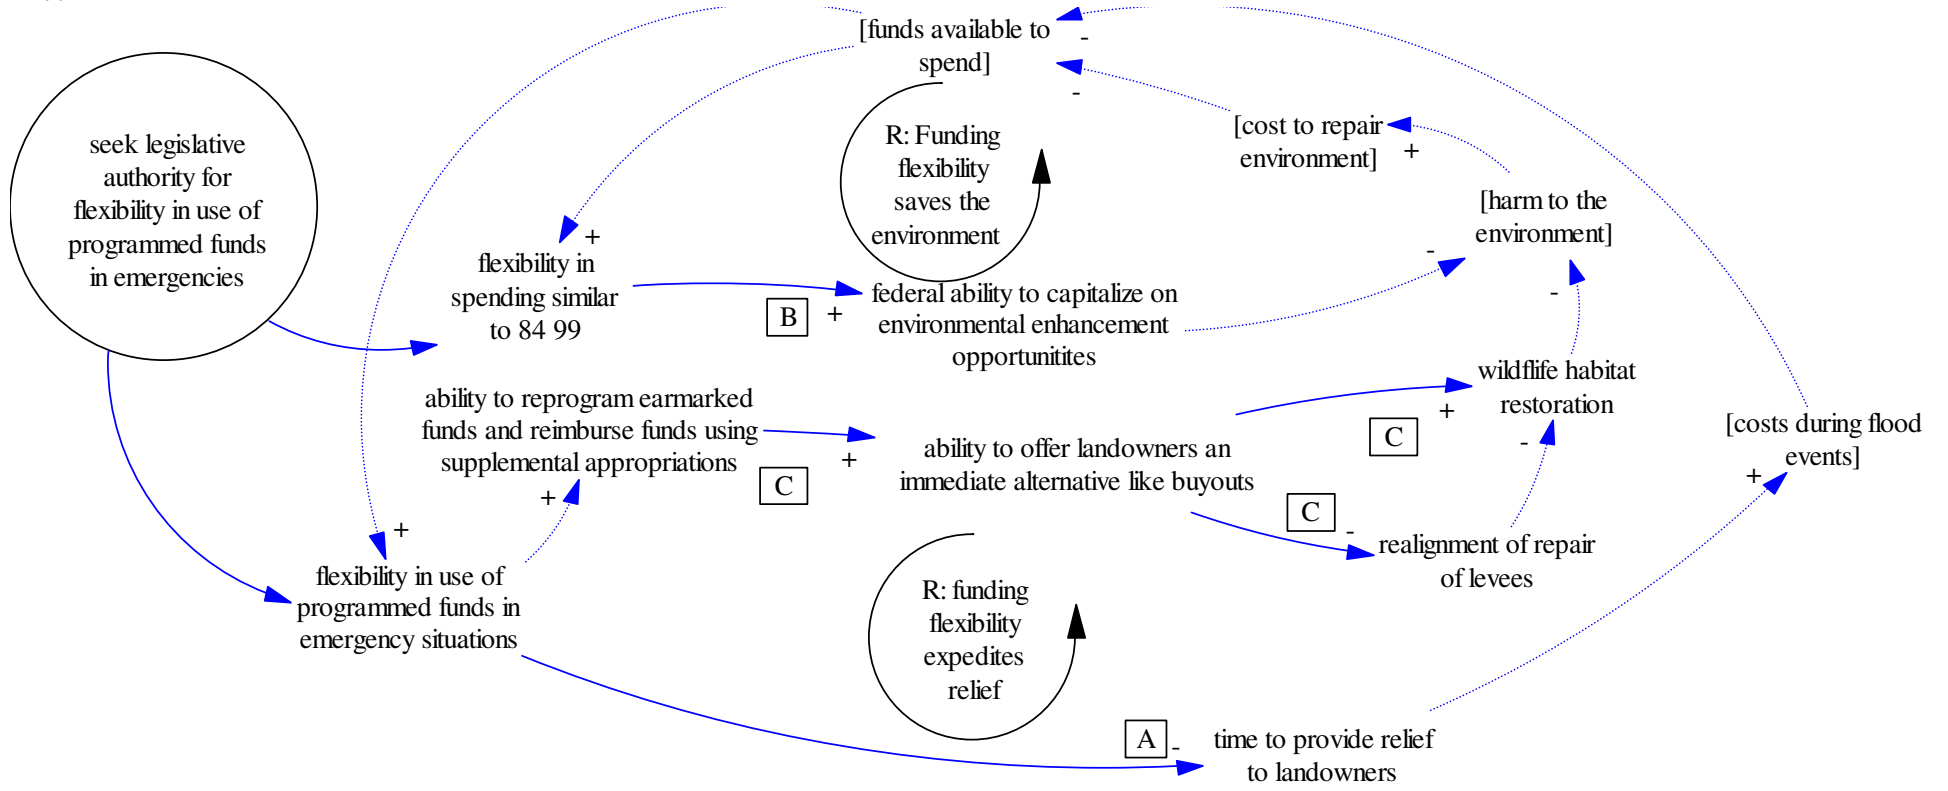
[funds available to spend]

-

-

R: Funding flexibility saves the environment

[cost to repair environment]

+

seek legislative authority for flexibility in use of programmed funds in emergencies

[harm to the environment]

+

flexibility in spending similar to 84 99

B

+

federal ability to capitalize on environmental enhancement opportunitites

-

-

wildflife habitat restoration

ability to reprogram earmarked funds and reimburse funds using supplemental appropriations

+

ability to offer landowners an immediate alternative like buyouts

C

+

[costs during flood events]

C

+

-

+

C

-

+

realignment of repair of levees

+

flexibility in use of programmed funds in emergency situations

R: funding flexibility expedites relief

A

-

time to provide relief to landowners